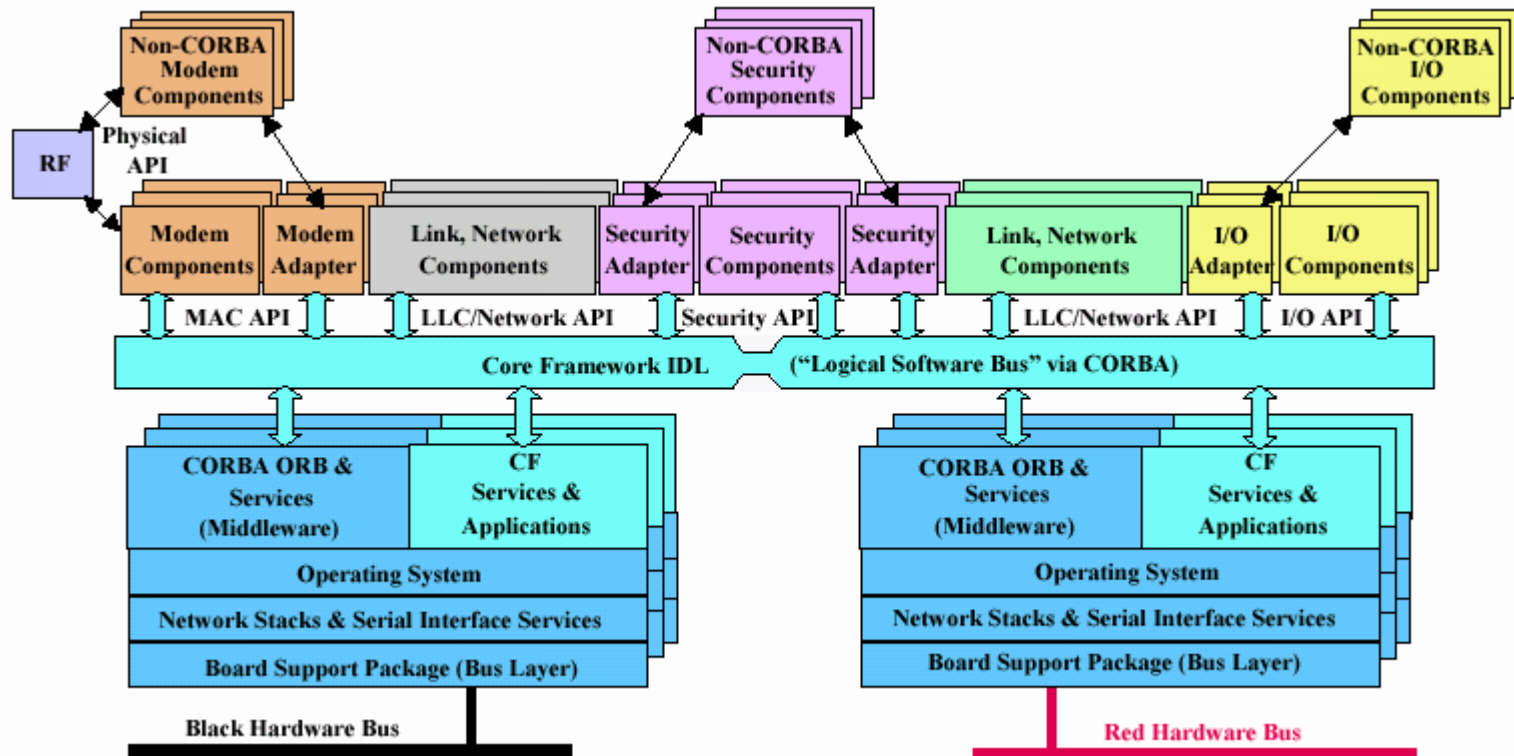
Non-CORBA Modem Components

Non-CORBA Security Components

Non-CORBA I/O Components

RF

Physical API

Modem Components

Modem Adapter

Link, Network Components

Security Adapter

Security Components

Security Adapter

Link, Network Components

I/O Adapter

I/O Components

MAC API

LLC/Network API

Security API

LLC/Network API

I/O API

Core Framework IDL

("Logical Software Bus" via CORBA)

CORBA ORB & Services (Middleware)

CF Services & Applications

Operating System

Network Stacks & Serial Interface Services

Board Support Package (Bus Layer)

CORBA ORB & Services (Middleware)

CF Services & Applications

Operating System

Network Stacks & Serial Interface Services

Board Support Package (Bus Layer)

Black Hardware Bus

Red Hardware Bus